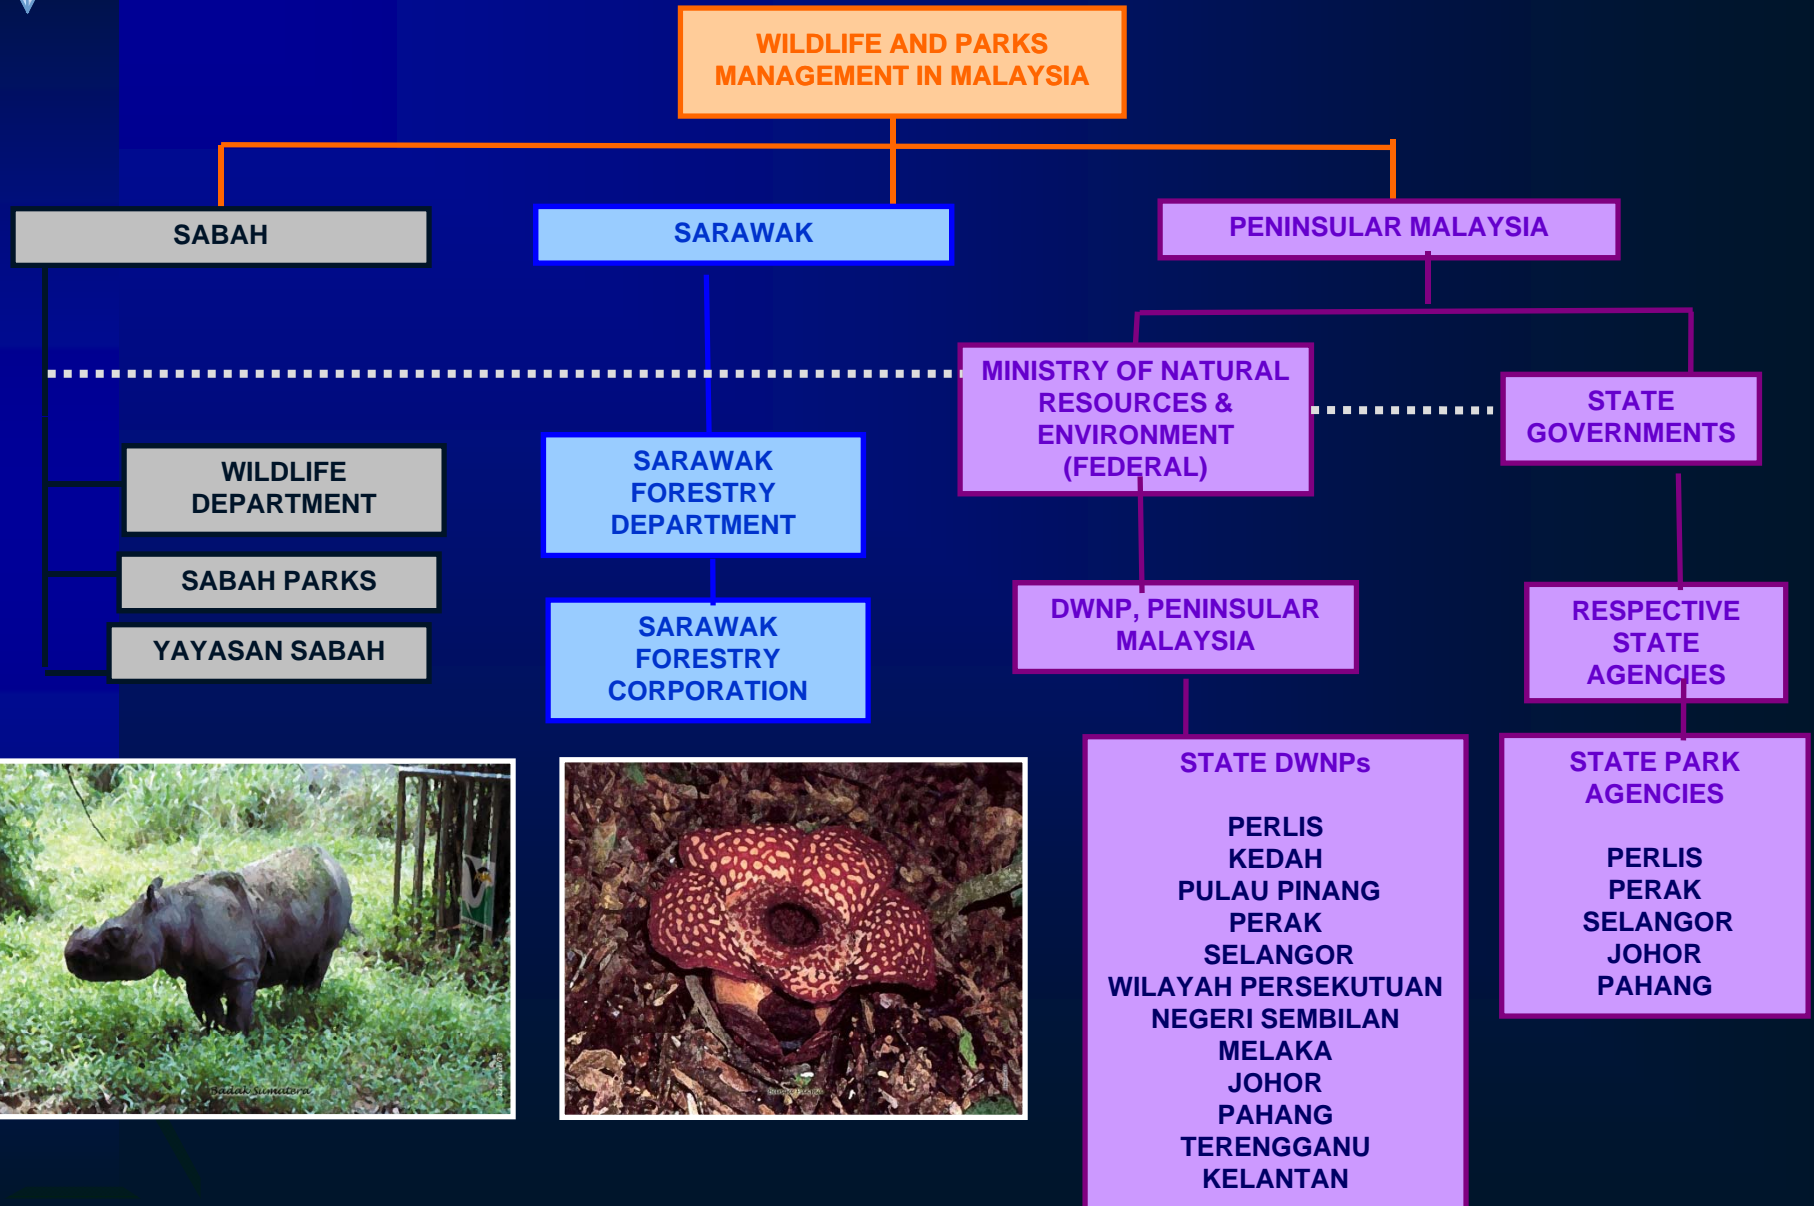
WILDLIFE AND PARKS MANAGEMENT IN MALAYSIA

SABAH

SARAWAK

PENINSULAR MALAYSIA

MINISTRY OF NATURAL RESOURCES & ENVIRONMENT (FEDERAL)

STATE GOVERNMENTS

WILDLIFE DEPARTMENT

SABAH PARKS

YAYASAN SABAH

SARAWAK FORESTRY DEPARTMENT

SARAWAK FORESTRY CORPORATION

DWNP, PENINSULAR MALAYSIA

RESPECTIVE STATE AGENCIES

STATE DWNPs

PERLIS
KEDAH
PULAU PINANG
PERAK
SELANGOR
WILAYAH PERSEKUTUAN
NEGERI SEMBILAN
MELAKA
JOHOR
PAHANG
TERENGGANU
KELANTAN

STATE PARK AGENCIES

PERLIS
PERAK
SELANGOR
JOHOR
PAHANG

Badak Sumatera